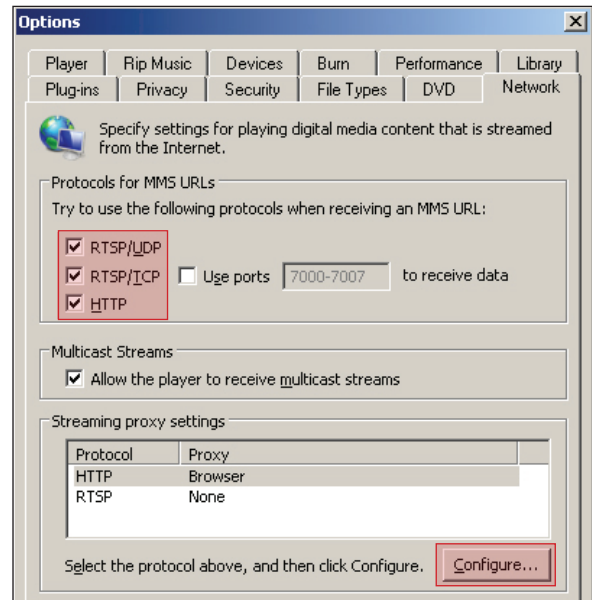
Options

Player | Rip Music | Devices | Burn | Performance | Library
Plug-ins | Privacy | Security | File Types | DVD | Network

Specify settings for playing digital media content that is streamed from the Internet.

Protocols for MMS URLs
Try to use the following protocols when receiving an MMS URL:
☑ RTSP/UDP
☑ RTSP/TCP ☐ Use ports 7000-7007 to receive data
☑ HTTP

Multicast Streams
☑ Allow the player to receive multicast streams

Streaming proxy settings

| Protocol | Proxy |
|---|---|
| HTTP | Browser |
| RTSP | None |

Select the protocol above, and then click Configure. Configure...